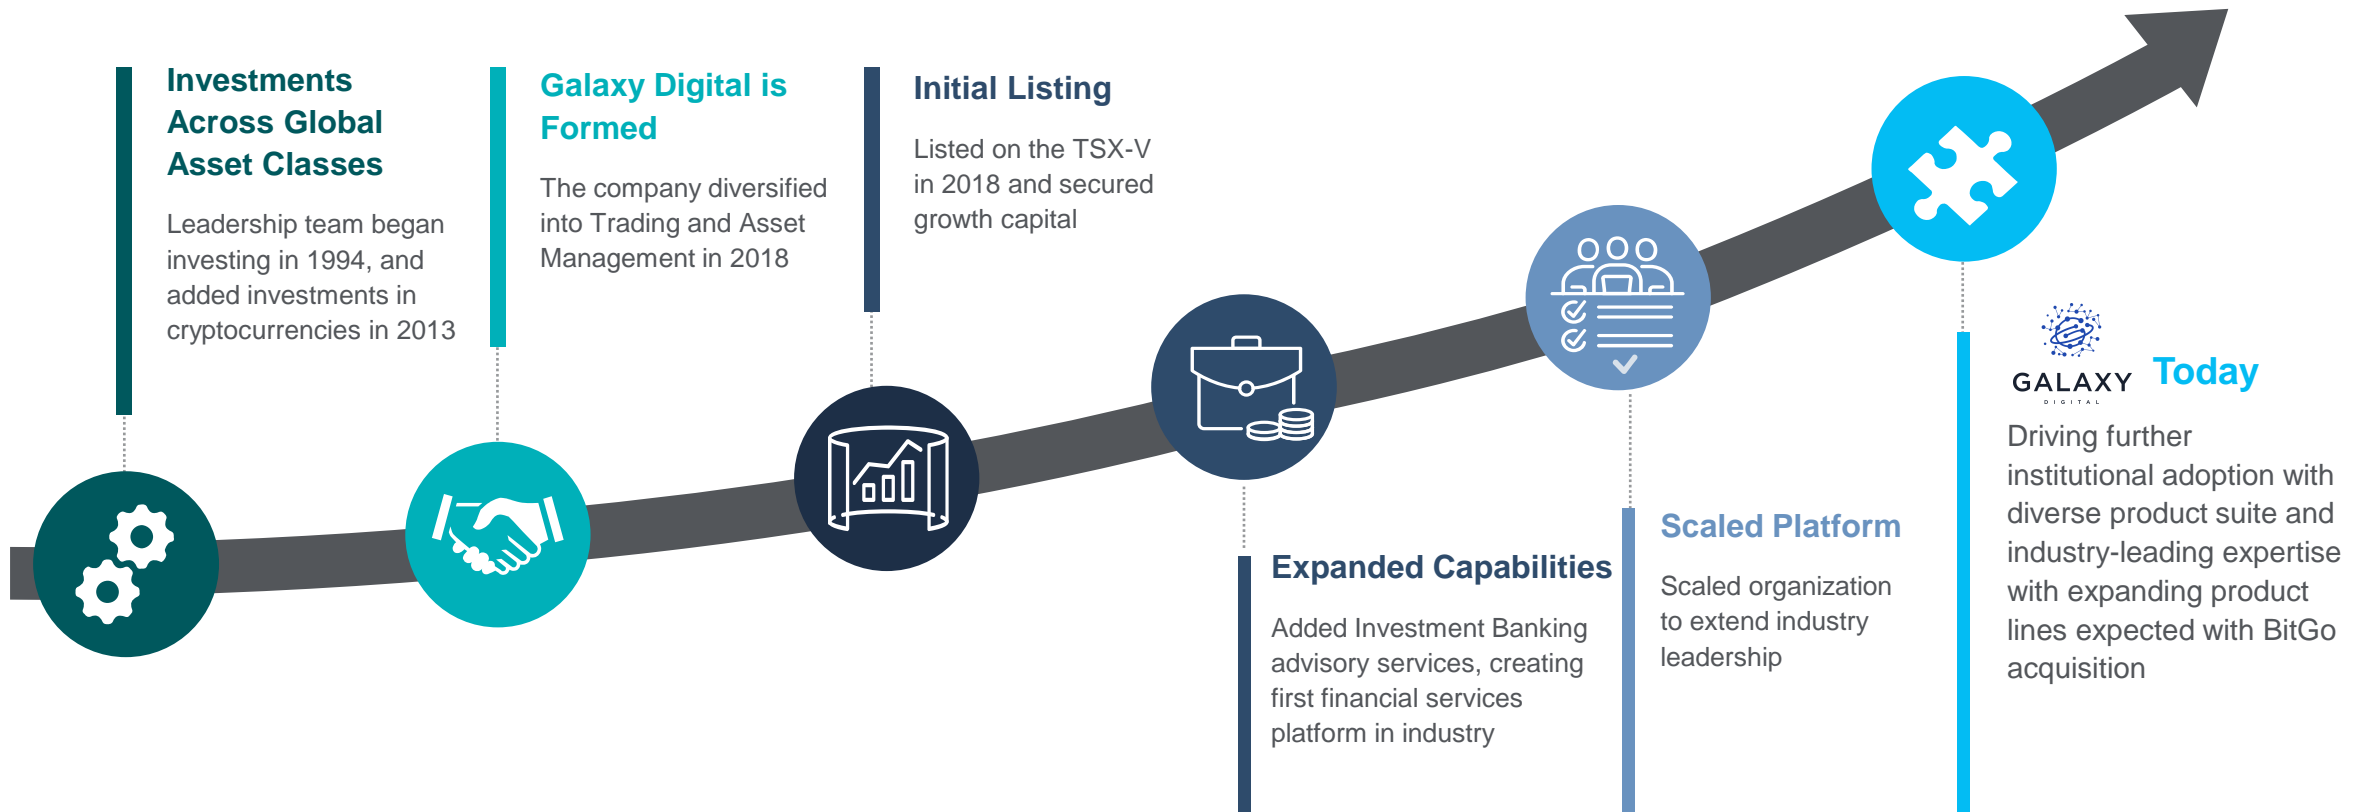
Investments Across Global Asset Classes

Leadership team began investing in 1994, and added investments in cryptocurrencies in 2013

Galaxy Digital is Formed

The company diversified into Trading and Asset Management in 2018

Initial Listing

Listed on the TSX-V in 2018 and secured growth capital

Expanded Capabilities

Added Investment Banking advisory services, creating first financial services platform in industry

Scaled Platform

Scaled organization to extend industry leadership

GALAXY DIGITAL Today

Driving further institutional adoption with diverse product suite and industry-leading expertise with expanding product lines expected with BitGo acquisition